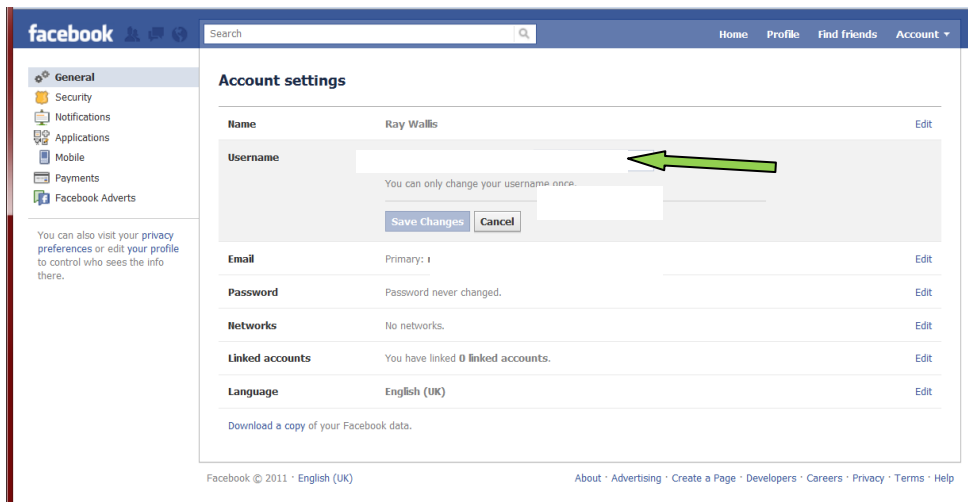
facebook

Search

Home Profile Find friends Account ▾

General
Security
Notifications
Applications
Mobile
Payments
Facebook Adverts

You can also visit your privacy preferences or edit your profile to control who sees the info there.

Account settings

| | | |
|---|---|---|
| Name | Ray Wallis | Edit |
| Username | You can only change your username once. Save Changes Cancel | |
| Email | Primary: | Edit |
| Password | Password never changed. | Edit |
| Networks | No networks. | Edit |
| Linked accounts | You have linked 0 linked accounts. | Edit |
| Language | English (UK) | Edit |

Download a copy of your Facebook data.

Facebook © 2011 · English (UK)

About · Advertising · Create a Page · Developers · Careers · Privacy · Terms · Help